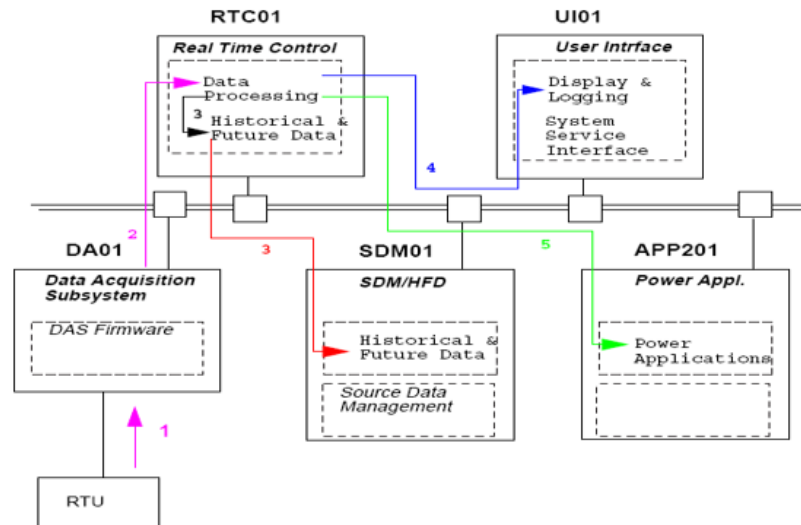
RTC01

Real Time Control

Data Processing

3

Historical & Future Data

UI01

User Intrface

Display & Logging

System Service Interface

4

2

3

5

DA01

Data Acquisition Subsystem

DAS Firmware

SDM01

SDM/HFD

Historical & Future Data

Source Data Management

APP201

Power Appl.

Power Applications

1

RTU